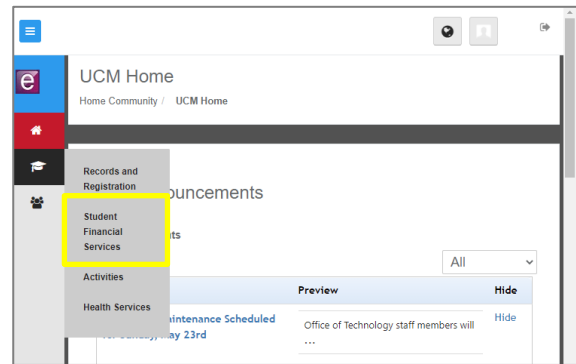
e

UCM Home

Home Community / UCM Home

Records and Registration

Student Financial Services

Activities

Health Services

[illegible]nouncements

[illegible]ts

All

Preview

Hide

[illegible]aintenance Scheduled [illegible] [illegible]ay 23rd

Office of Technology staff members will ...

Hide